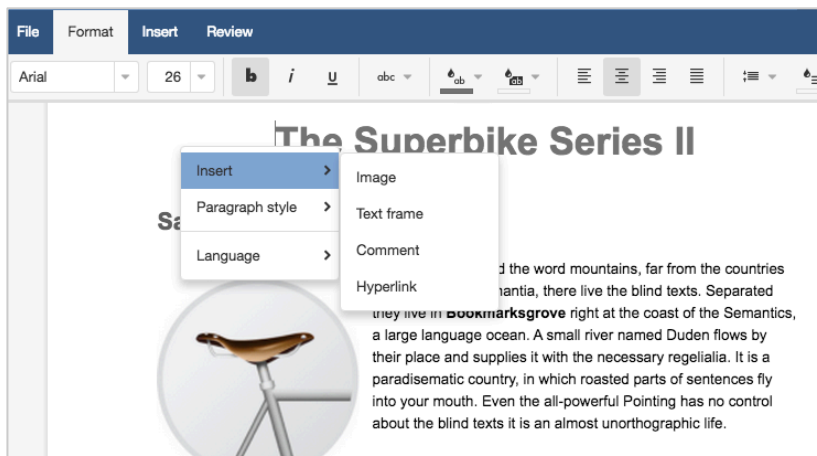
File Format Insert Review

Arial 26 b i u abc ab ab

The Superbike Series II

Insert >
Paragraph style >
Language >

Image
Text frame
Comment
Hyperlink

Sa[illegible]

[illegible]d the word mountains, far from the countries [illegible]ntia, there live the blind texts. Separated they live in **Bookmarksgrove** right at the coast of the Semantics, a large language ocean. A small river named Duden flows by their place and supplies it with the necessary regelialia. It is a paradisematic country, in which roasted parts of sentences fly into your mouth. Even the all-powerful Pointing has no control about the blind texts it is an almost unorthographic life.